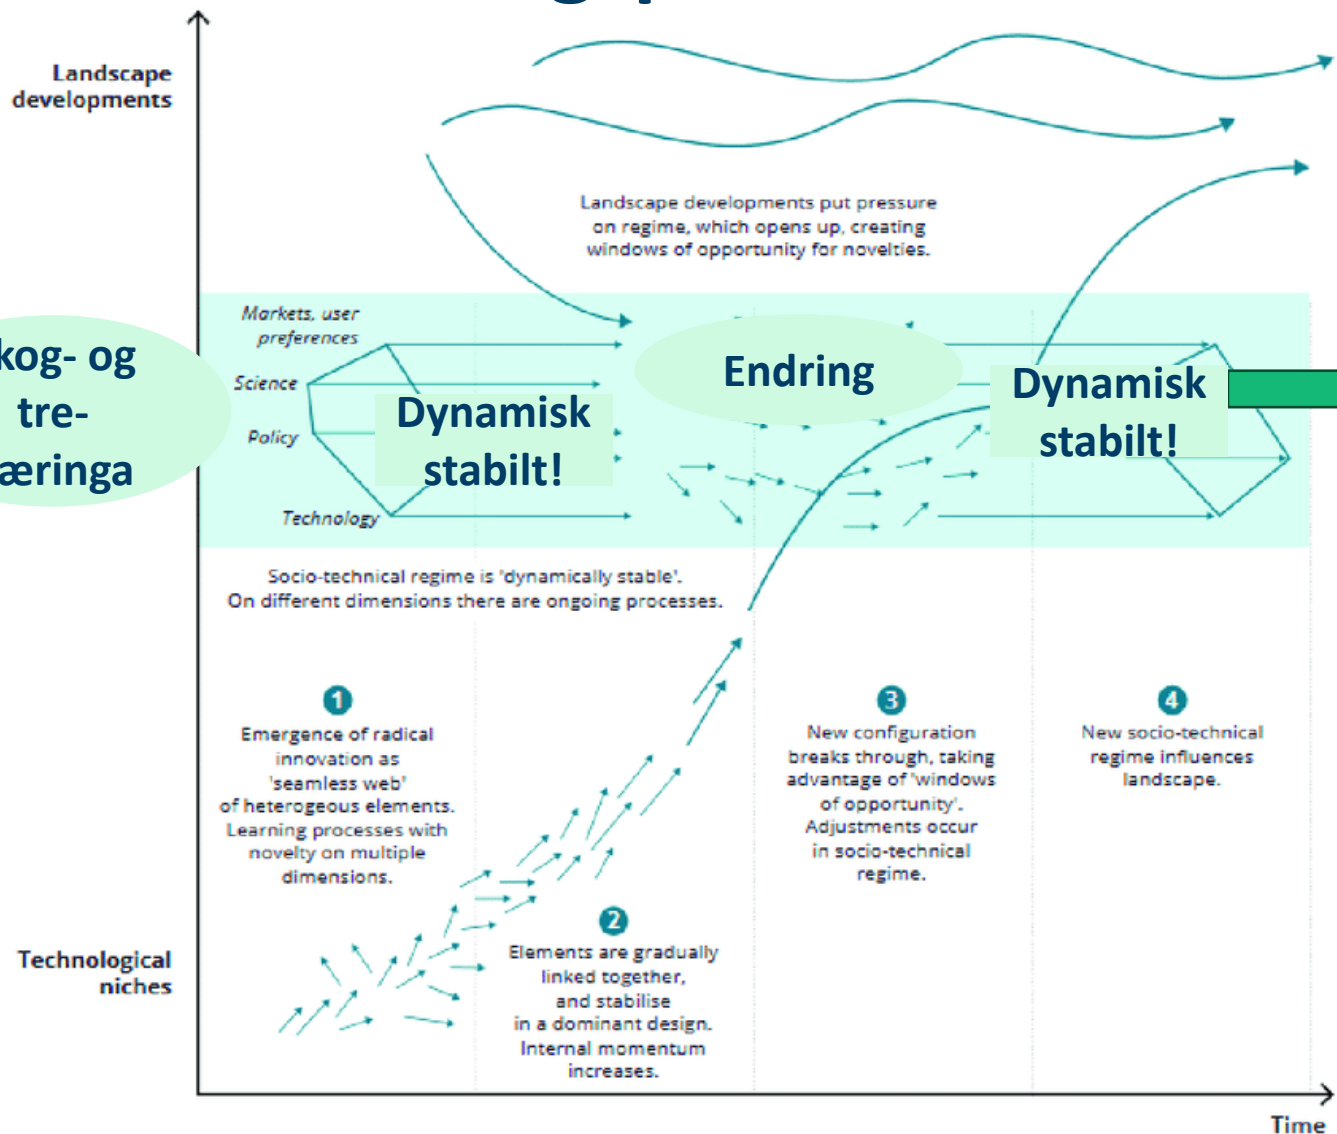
Landscape developments

Landscape developments put pressure on regime, which opens up, creating windows of opportunity for novelties.

kog- og tre- æringa

Markets, user preferences

Science

Policy

Technology

Dynamisk stabilt!

Endring

Dynamisk stabilt!

Socio-technical regime is 'dynamically stable'. On different dimensions there are ongoing processes.

1
Emergence of radical innovation as 'seamless web' of heterogeous elements. Learning processes with novelty on multiple dimensions.

2
Elements are gradually linked together, and stabilise in a dominant design. Internal momentum increases.

3
New configuration breaks through, taking advantage of 'windows of opportunity'. Adjustments occur in socio-technical regime.

4
New socio-technical regime influences landscape.

Technological niches

Time